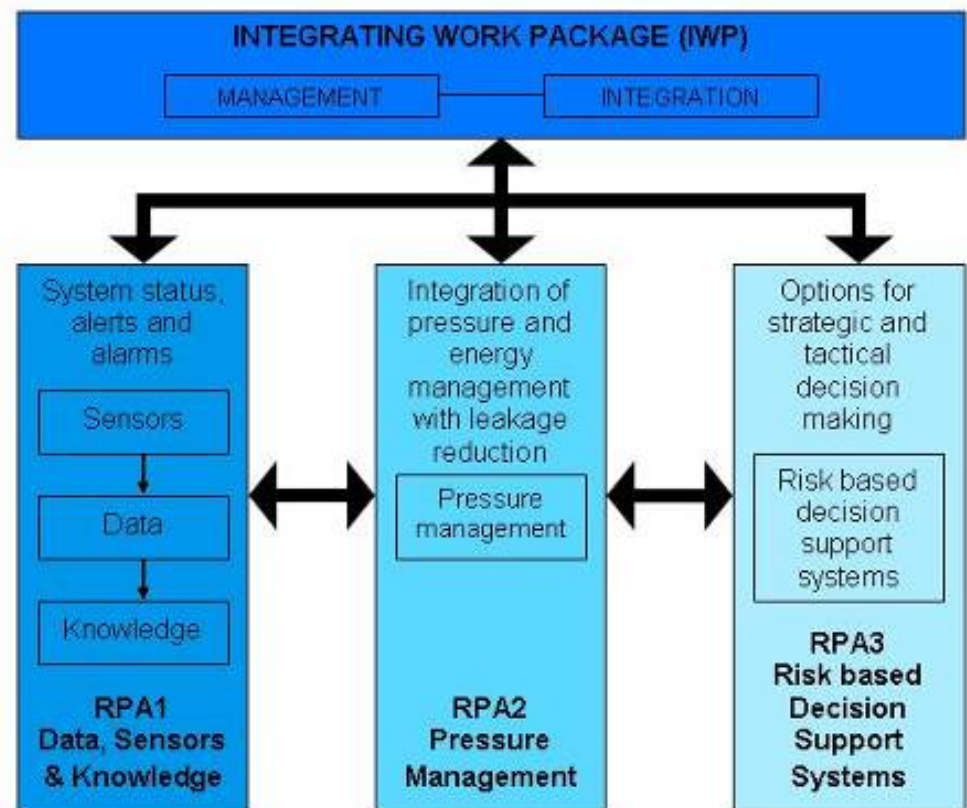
INTEGRATING WORK PACKAGE (IWP)

MANAGEMENT

INTEGRATION

System status, alerts and alarms

Sensors

Data

Knowledge

RPA1
Data, Sensors & Knowledge

Integration of pressure and energy management with leakage reduction

Pressure management

RPA2
Pressure Management

Options for strategic and tactical decision making

Risk based decision support systems

RPA3
Risk based Decision Support Systems